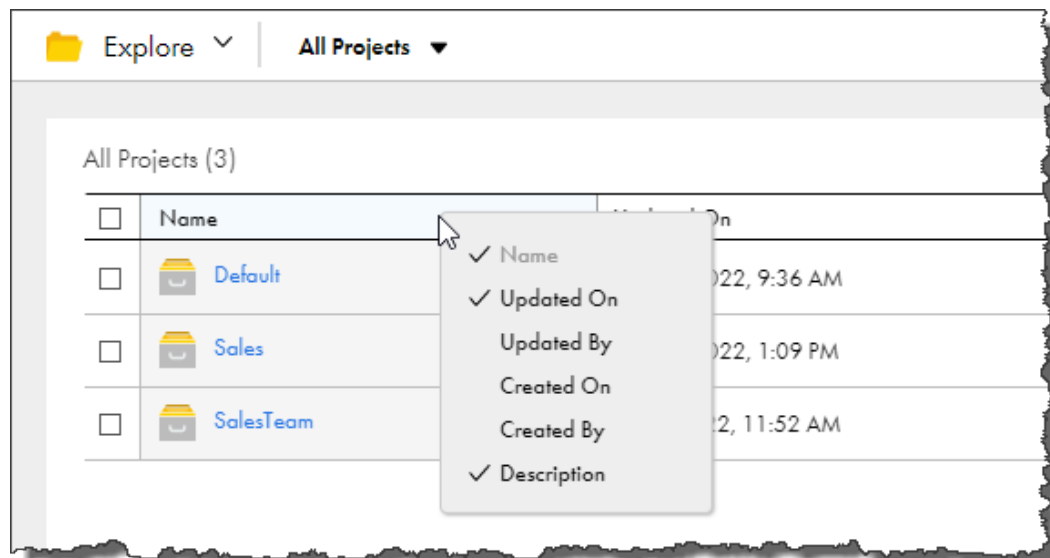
Explore

All Projects

All Projects (3)

| | Name | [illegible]On |
|---|---|---|
| | Default | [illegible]022, 9:36 AM |
| | Sales | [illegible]022, 1:09 PM |
| | SalesTeam | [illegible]2, 11:52 AM |

✓ Name
✓ Updated On
Updated By
Created On
Created By
✓ Description